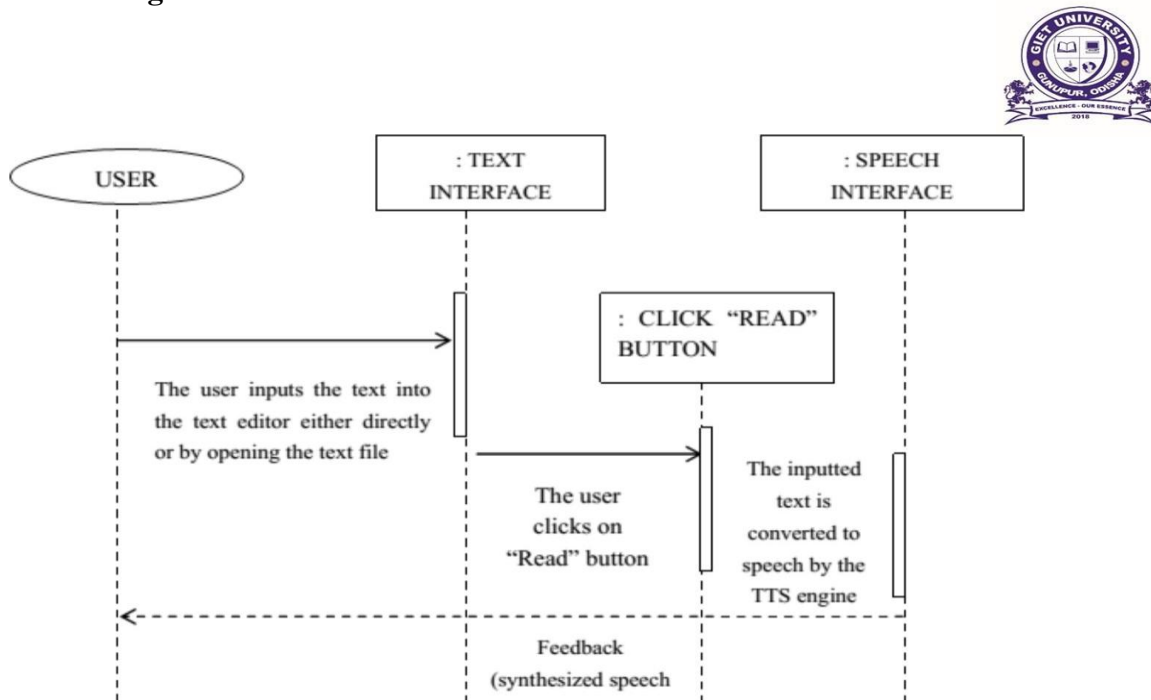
GIET UNIVERSITY
GUNUPUR, ODISHA
EXCELLENCE - OUR ESSENCE
2018

USER

: TEXT INTERFACE

: SPEECH INTERFACE

: CLICK "READ" BUTTON

The user inputs the text into the text editor either directly or by opening the text file

The user clicks on "Read" button

The inputted text is converted to speech by the TTS engine

Feedback (synthesized speech